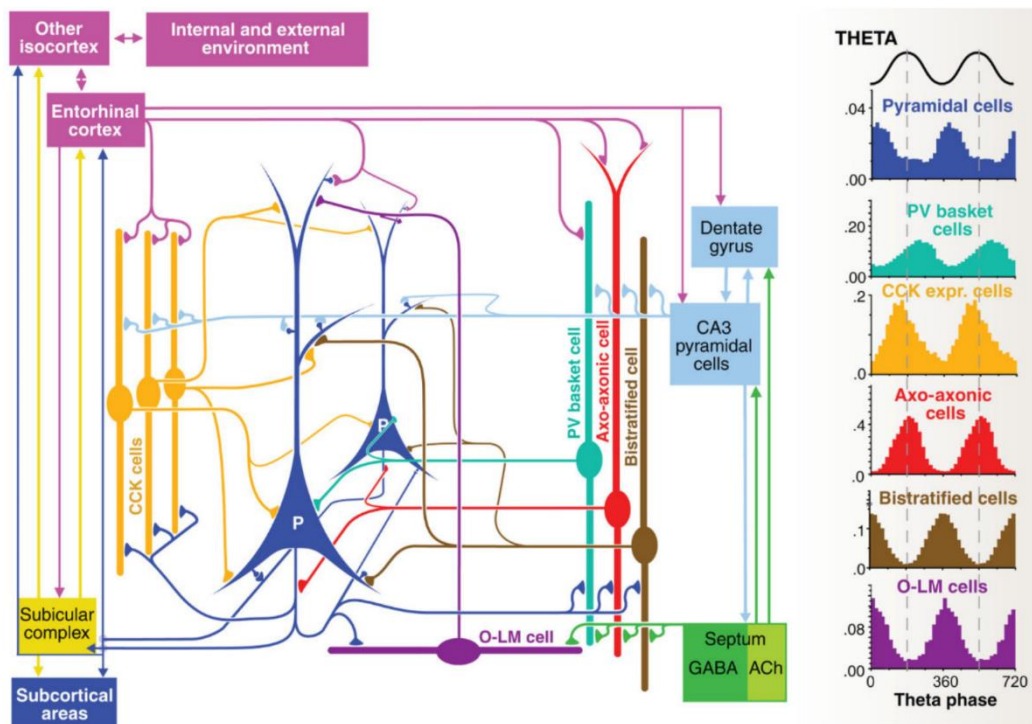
Other isocortex

Internal and external environment

Entorhinal cortex

Dentate gyrus

CA3 pyramidal cells

CCK cells

P

P

PV basket cell

Axo-axonic cell

Bistratified cell

O-LM cell

Subicular complex

Subcortical areas

Septum

GABA

ACh

THETA

Pyramidal cells

.04

.00

PV basket cells

.20

.00

CCK expr. cells

.2

.0

Axo-axonic cells

.4

.0

Bistratified cells

.1

.0

O-LM cells

.08

.00

0

360

720

Theta phase